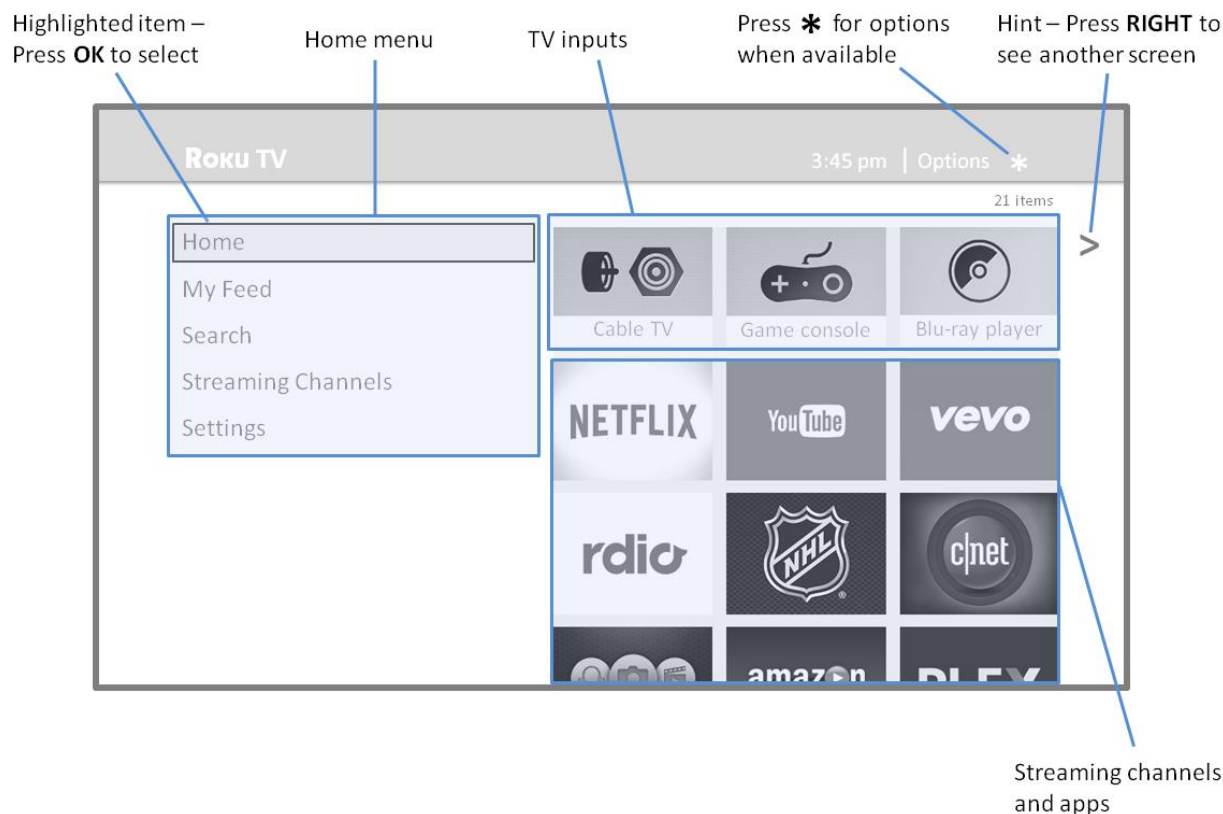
Highlighted item – Press **OK** to select

Home menu

TV inputs

Press ✱ for options when available

Hint – Press **RIGHT** to see another screen

ROKU TV

3:45 pm | Options ✱

21 items

Home
My Feed
Search
Streaming Channels
Settings

Cable TV
Game console
Blu-ray player

>

NETFLIX
YouTube
vevo
rdio
NHL
cnet
amazon
PLEX

Streaming channels and apps